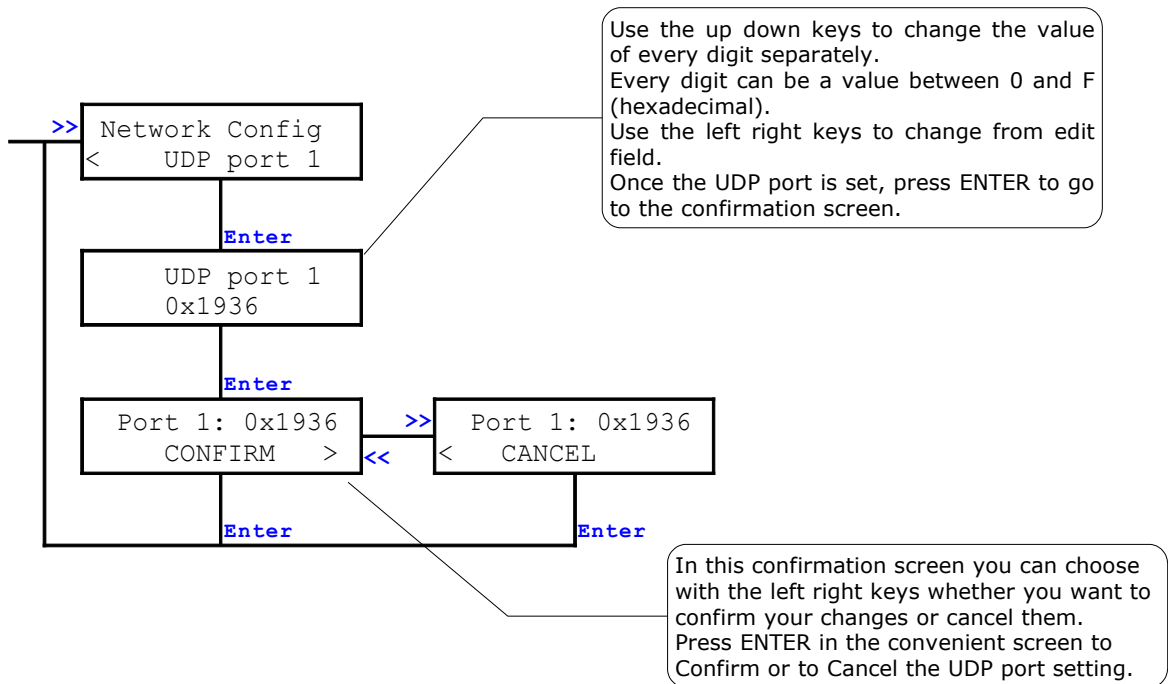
Use the up down keys to change the value of every digit separately.
Every digit can be a value between 0 and F (hexadecimal).
Use the left right keys to change from edit field.
Once the UDP port is set, press ENTER to go to the confirmation screen.

>> Network Config
< UDP port 1

Enter

UDP port 1
0x1936

Enter

Port 1: 0x1936
CONFIRM >

>>

<<

Port 1: 0x1936
< CANCEL

Enter

Enter

In this confirmation screen you can choose with the left right keys whether you want to confirm your changes or cancel them.
Press ENTER in the convenient screen to Confirm or to Cancel the UDP port setting.